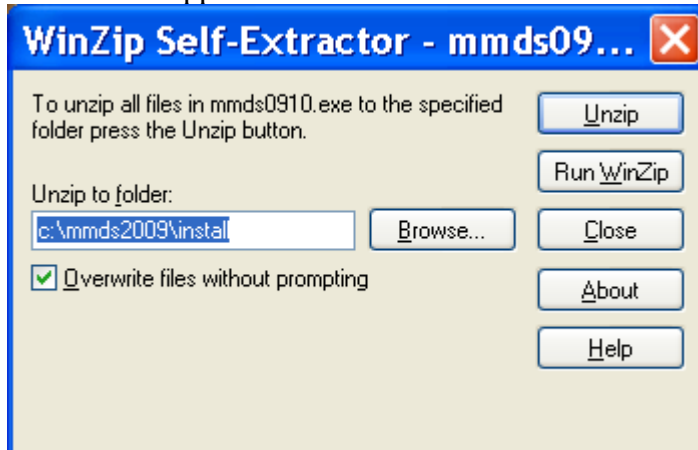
WinZip Self-Extractor - mmds09...

To unzip all files in mmds0910.exe to the specified folder press the Unzip button.

Unzip to folder:

c:\mmds2009\install

Browse...

Overwrite files without prompting

Unzip

Run WinZip

Close

About

Help